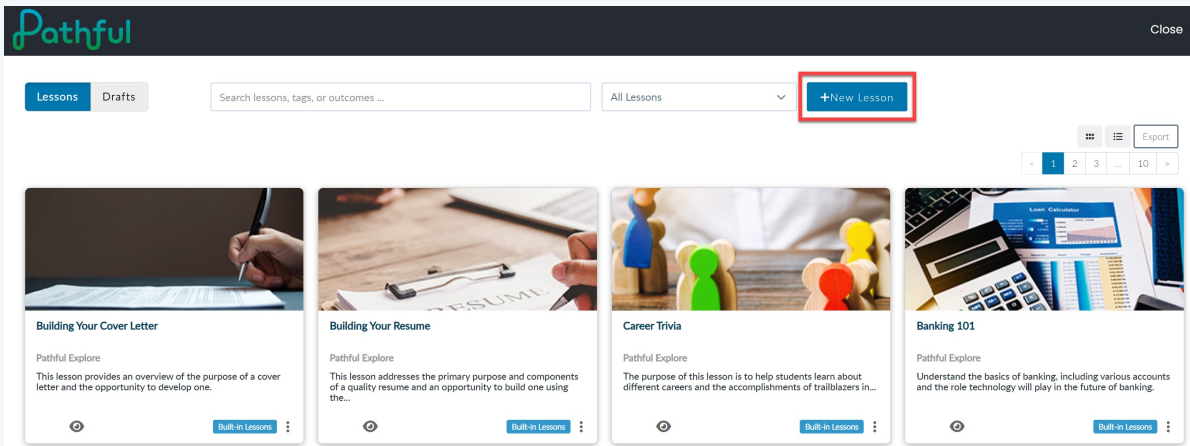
Pathful

Close

Lessons Drafts

Search lessons, tags, or outcomes ...

All Lessons

+New Lesson

Export

< 1 2 3 ... 10 >

RESUME

Loan Calculator

Building Your Cover Letter

Pathful Explore

This lesson provides an overview of the purpose of a cover letter and the opportunity to develop one.

Built-in Lessons

Building Your Resume

Pathful Explore

This lesson addresses the primary purpose and components of a quality resume and an opportunity to build one using the...

Built-in Lessons

Career Trivia

Pathful Explore

The purpose of this lesson is to help students learn about different careers and the accomplishments of trailblazers in...

Built-in Lessons

Banking 101

Pathful Explore

Understand the basics of banking, including various accounts and the role technology will play in the future of banking.

Built-in Lessons